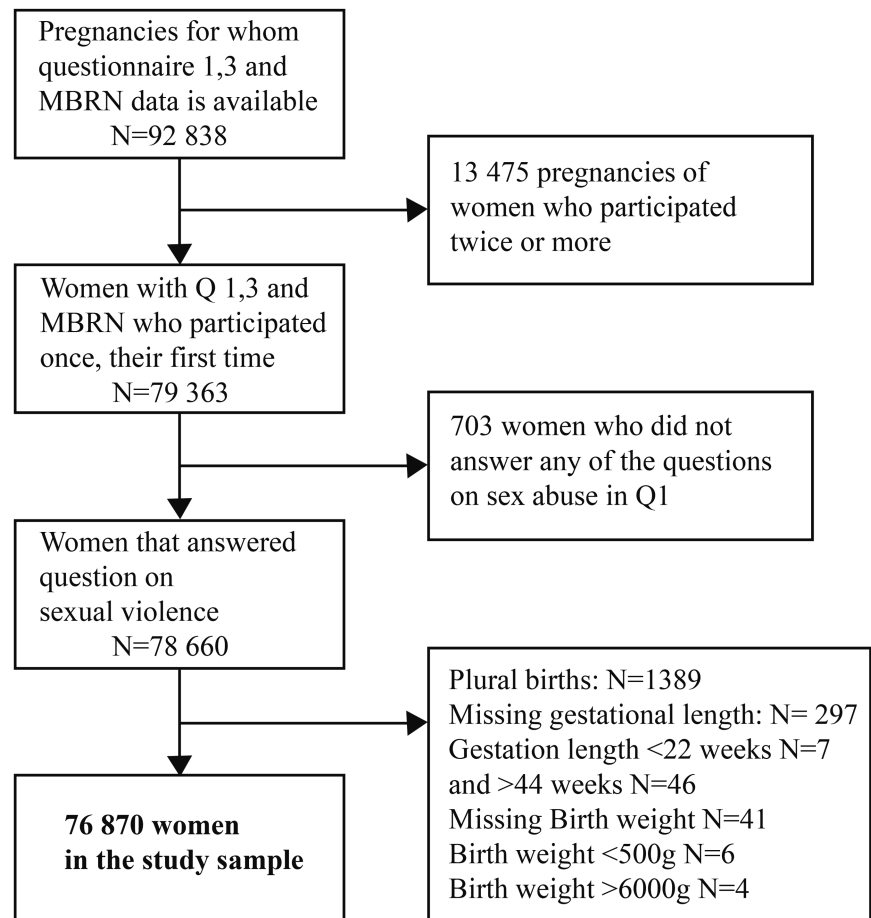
Pregnancies for whom questionnaire 1,3 and MBRN data is available
N=92 838

13 475 pregnancies of women who participated twice or more

Women with Q 1,3 and MBRN who participated once, their first time
N=79 363

703 women who did not answer any of the questions on sex abuse in Q1

Women that answered question on sexual violence
N=78 660

Plural births: N=1389
Missing gestational length: N= 297
Gestation length <22 weeks N=7 and >44 weeks N=46
Missing Birth weight N=41
Birth weight <500g N=6
Birth weight >6000g N=4

**76 870 women in the study sample**